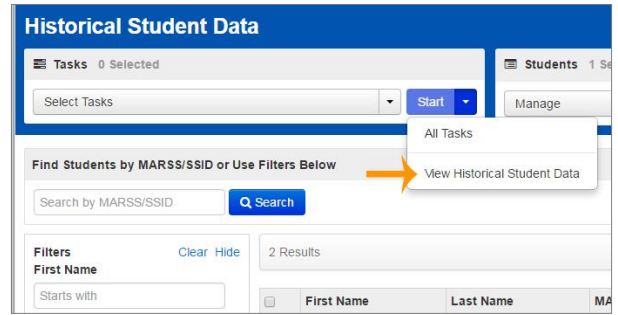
Historical Student Data

Tasks 0 Selected

Select Tasks

Start

Students 1 Se

Manage

All Tasks

View Historical Student Data

Find Students by MARSS/SSID or Use Filters Below

Search by MARSS/SSID

Search

Filters

Clear Hide

First Name

Starts with

2 Results

| | First Name | Last Name | MA |
|---|---|---|---|